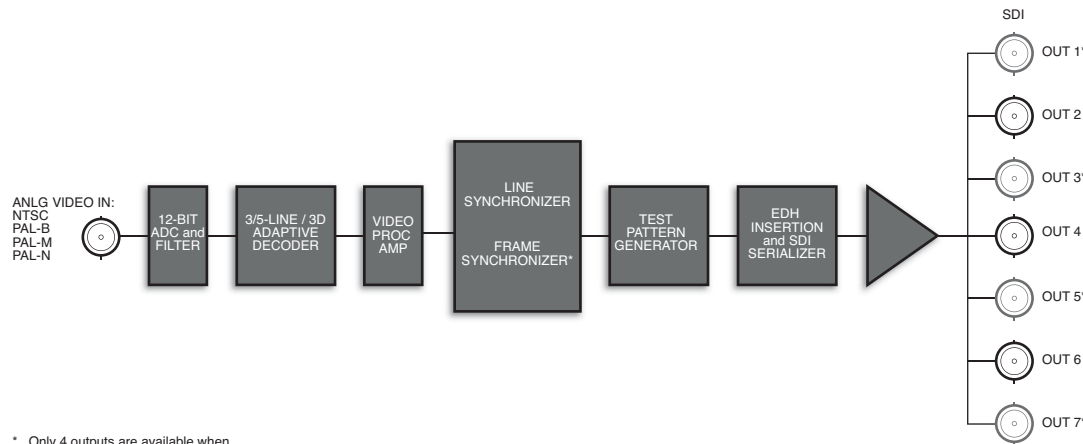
SDI

ANLG VIDEO IN:
NTSC
PAL-B
PAL-M
PAL-N

12-BIT ADC and FILTER

3/5-LINE / 3D ADAPTIVE DECODER

VIDEO PROC AMP

LINE SYNCHRONIZER

FRAME SYNCHRONIZER*

TEST PATTERN GENERATOR

EDH INSERTION and SDI SERIALIZER

OUT 1*

OUT 2

OUT 3*

OUT 4

OUT 5*

OUT 6

OUT 7*

* Only 4 outputs are available when